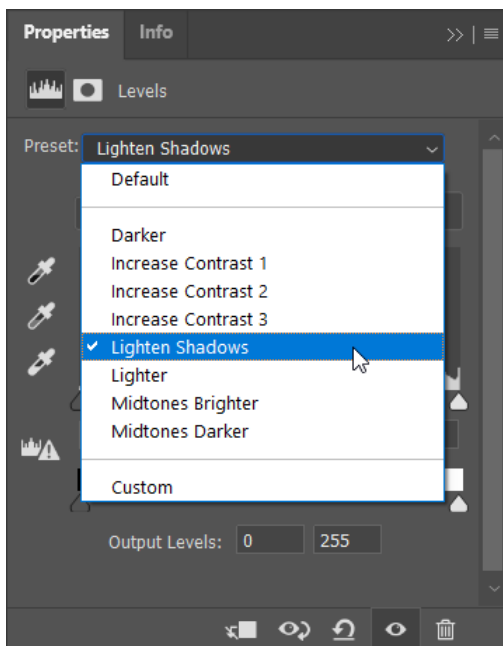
Properties Info

Levels

Preset: Lighten Shadows

Default

Darker
Increase Contrast 1
Increase Contrast 2
Increase Contrast 3
✓ Lighten Shadows
Lighter
Midtones Brighter
Midtones Darker

Custom

Output Levels: 0 255